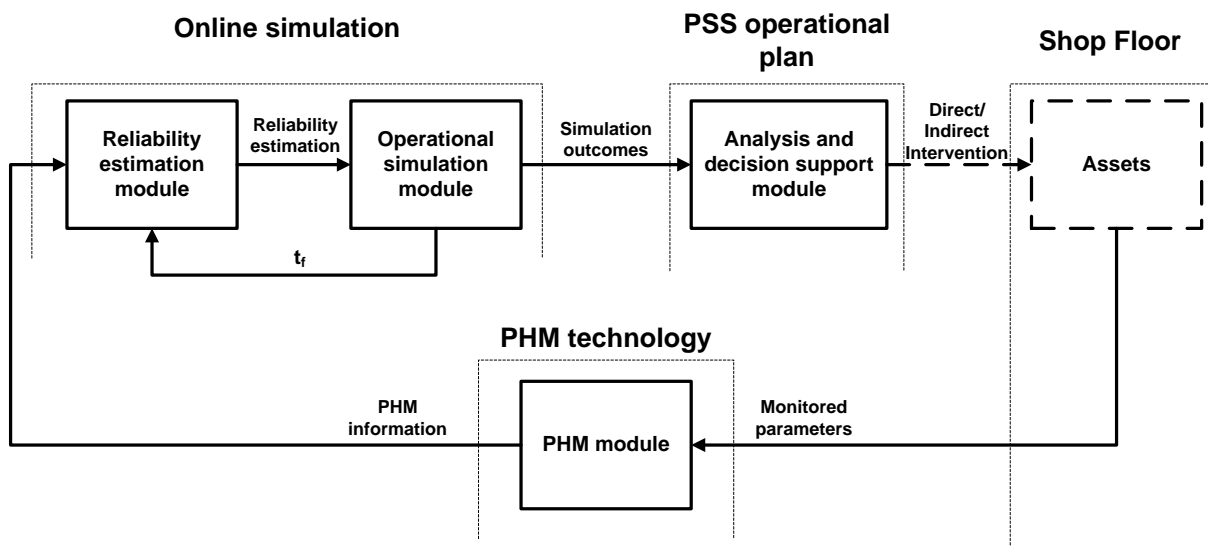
Online simulation

PSS operational plan

Shop Floor

Reliability estimation module

Reliability estimation

Operational simulation module

Simulation outcomes

Analysis and decision support module

Direct/ Indirect Intervention

Assets

$t_f$

PHM technology

PHM information

PHM module

Monitored parameters